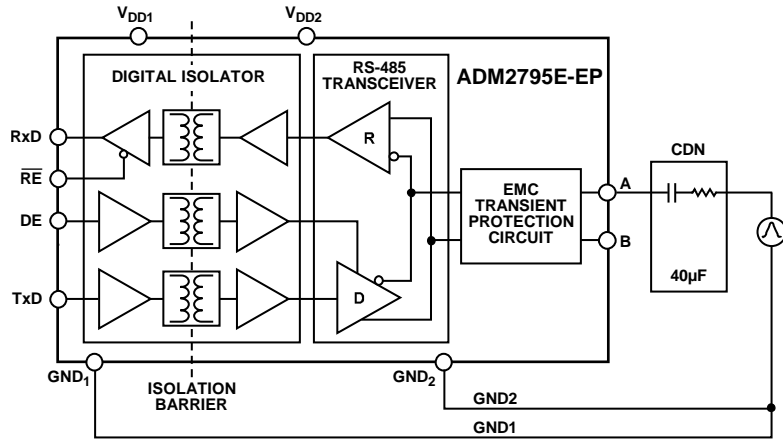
$V_{DD1}$

$V_{DD2}$

DIGITAL ISOLATOR

RS-485 TRANSCEIVER

ADM2795E-EP

RxD

$\overline{RE}$

DE

TxD

R

D

EMC TRANSIENT PROTECTION CIRCUIT

A

B

CDN

40µF

$GND_1$

ISOLATION BARRIER

$GND_2$

GND2

GND1